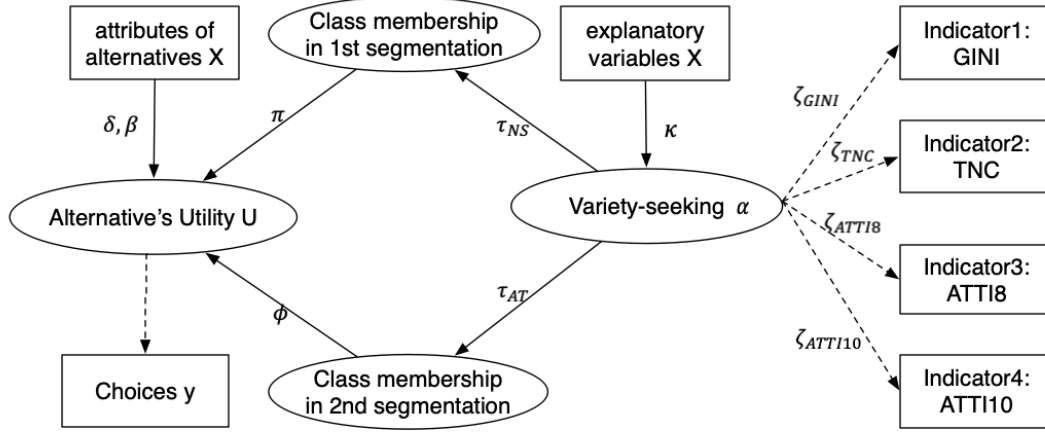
attributes of alternatives X

Class membership in 1st segmentation

explanatory variables X

Indicator1: GINI

$\delta, \beta$

$\pi$

$\tau_{NS}$

$\kappa$

$\zeta_{GINI}$

$\zeta_{TNC}$

Indicator2: TNC

Alternative's Utility U

Variety-seeking $\alpha$

$\zeta_{ATTI8}$

Indicator3: ATTI8

$\tau_{AT}$

$\phi$

$\zeta_{ATTI10}$

Choices y

Class membership in 2nd segmentation

Indicator4: ATTI10